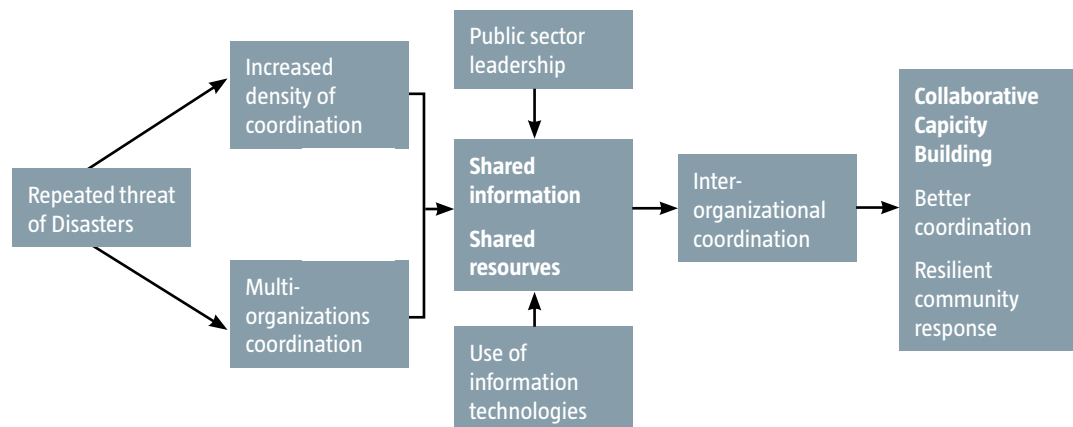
Repeated threat of Disasters

Increased density of coordination

Multi-organizations coordination

Public sector leadership

Shared information

Shared resourves

Use of information technologies

Inter-organizational coordination

Collaborative Capicity Building

Better coordination

Resilient community response